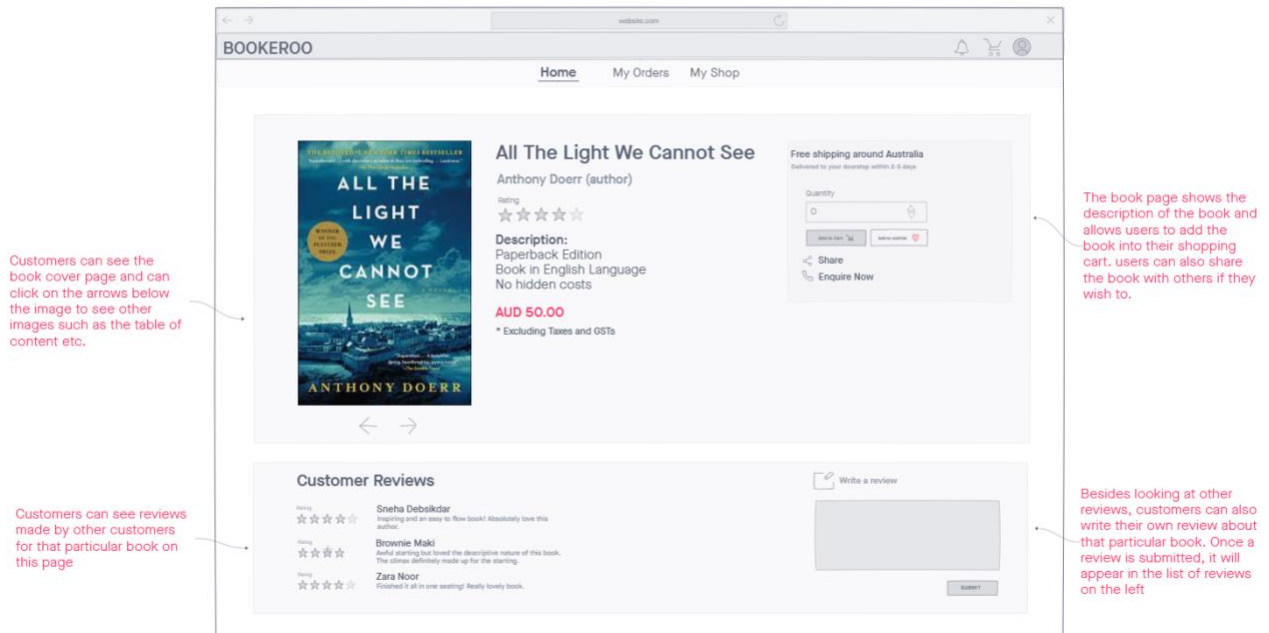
website.com

BOOKEROO

Home My Orders My Shop

Customers can see the book cover page and can click on the arrows below the image to see other images such as the table of content etc.

THE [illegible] BESTSELLER

ALL THE LIGHT WE CANNOT SEE

WINNER OF THE PULITZER PRIZE

A NOVEL

ANTHONY DOERR

All The Light We Cannot See

Anthony Doerr (author)

Rating

Description:
Paperback Edition
Book in English Language
No hidden costs

AUD 50.00

* Excluding Taxes and GSTs

Free shipping around Australia
Delivered to your doorstep within 2-5 days

Quantity

0

Add to cart

Add to wishlist

Share

Enquire Now

The book page shows the description of the book and allows users to add the book into their shopping cart. users can also share the book with others if they wish to.

Customer Reviews

Write a review

Customers can see reviews made by other customers for that particular book on this page

Rating
Sneha Debsikdar
Inspiring and an easy to flow book! Absolutely love this author.

Rating
Brownie Maki
Awful starting but loved the descriptive nature of this book. The climax definitely made up for the starting.

Rating
Zara Noor
Finished it all in one seating! Really lovely book.

SUBMIT

Besides looking at other reviews, customers can also write their own review about that particular book. Once a review is submitted, it will appear in the list of reviews on the left